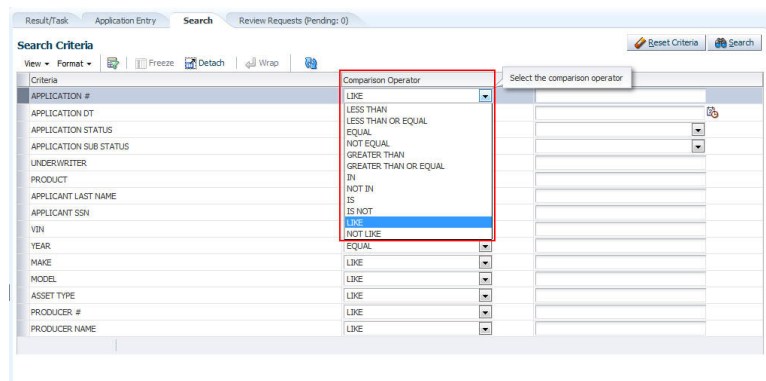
Result/Task | Application Entry | Search | Review Requests (Pending: 0)

Search Criteria

Reset Criteria | Search

View ▾ | Format ▾ | Freeze | Detach | Wrap

| Criteria | Comparison Operator | |
|---|---|---|
| APPLICATION # | LIKE | |
| APPLICATION DT | | |
| APPLICATION STATUS | | |
| APPLICATION SUB STATUS | | |
| UNDERWRITER | | |
| PRODUCT | | |
| APPLICANT LAST NAME | | |
| APPLICANT SSN | | |
| VIN | | |
| YEAR | EQUAL | |
| MAKE | LIKE | |
| MODEL | LIKE | |
| ASSET TYPE | LIKE | |
| PRODUCER # | LIKE | |
| PRODUCER NAME | LIKE | |

Select the comparison operator

LESS THAN
LESS THAN OR EQUAL
EQUAL
NOT EQUAL
GREATER THAN
GREATER THAN OR EQUAL
IN
NOT IN
IS
IS NOT
LIKE
NOT LIKE